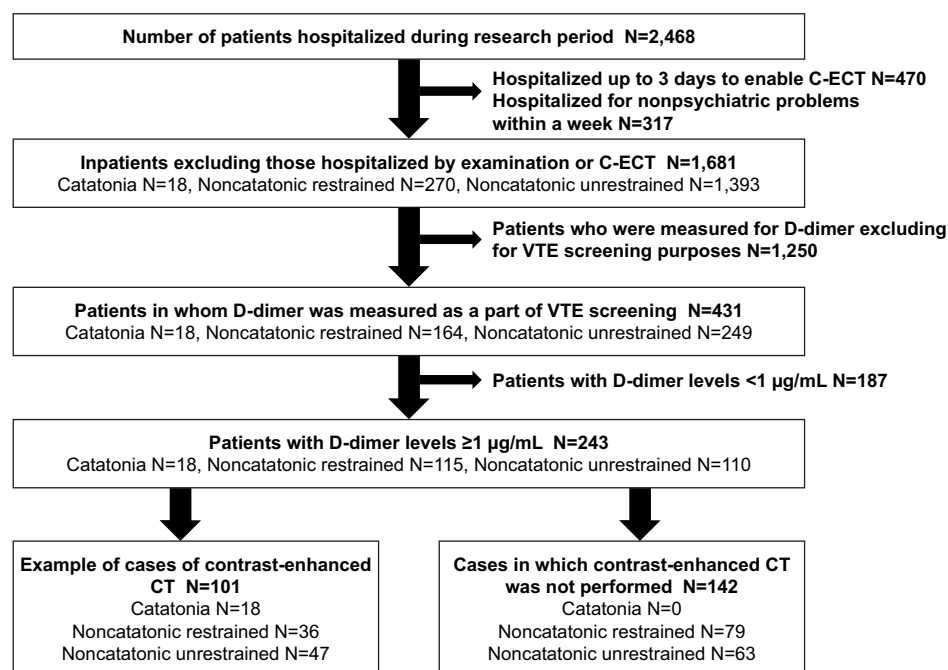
Number of patients hospitalized during research period N=2,468

Hospitalized up to 3 days to enable C-ECT N=470
Hospitalized for nonpsychiatric problems within a week N=317

Inpatients excluding those hospitalized by examination or C-ECT N=1,681
Catatonia N=18, Noncatatonic restrained N=270, Noncatatonic unrestrained N=1,393

Patients who were measured for D-dimer excluding for VTE screening purposes N=1,250

Patients in whom D-dimer was measured as a part of VTE screening N=431
Catatonia N=18, Noncatatonic restrained N=164, Noncatatonic unrestrained N=249

Patients with D-dimer levels <1 μg/mL N=187

Patients with D-dimer levels ≥1 μg/mL N=243
Catatonia N=18, Noncatatonic restrained N=115, Noncatatonic unrestrained N=110

Example of cases of contrast-enhanced CT N=101
Catatonia N=18
Noncatatonic restrained N=36
Noncatatonic unrestrained N=47

Cases in which contrast-enhanced CT was not performed N=142
Catatonia N=0
Noncatatonic restrained N=79
Noncatatonic unrestrained N=63